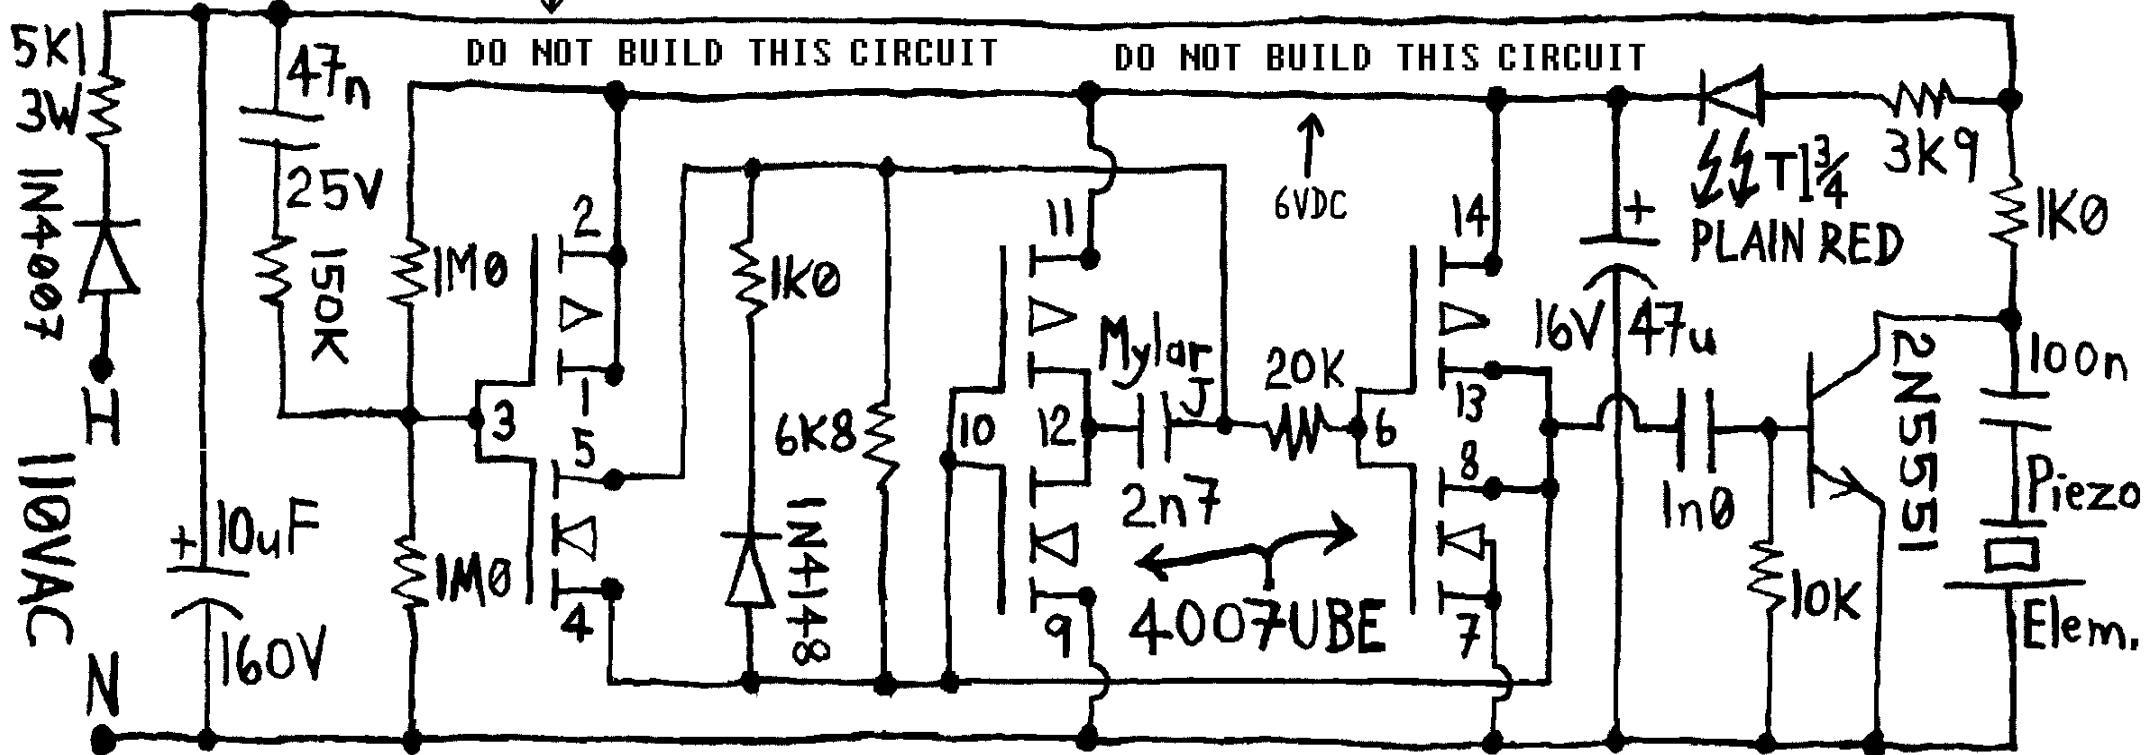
DO NOT BUILD THIS CIRCUIT

DO NOT BUILD THIS CIRCUIT

5K1
3W

1N4007

H

110VAC

N

47n
25V

150K

+ 10uF
160V

1M0

1M0

2
1
3
5
4

1K0

1N4148

6K8

11
10
12
9

Mylar
J

2n7

4007UBE

20K

6

6VDC

14
13
8
7

+
16V
47u

T$1\frac{3}{4}$
PLAIN RED

3K9

1K0

2N5551

1n0

10K

100n

Piezo
Elem.